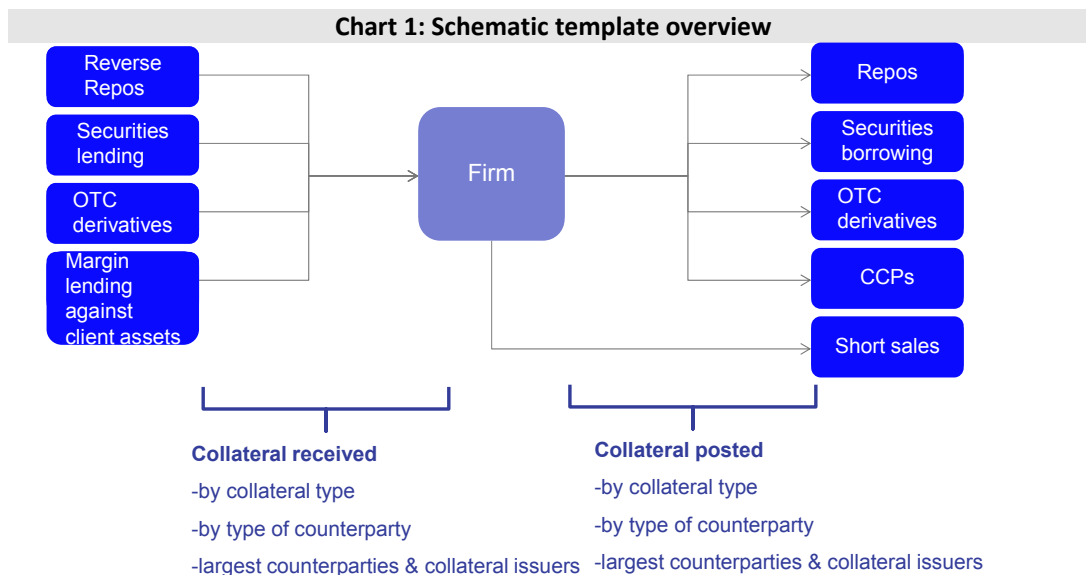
Chart 1: Schematic template overview

Reverse Repos

Securities lending

OTC derivatives

Margin lending against client assets

Firm

Repos

Securities borrowing

OTC derivatives

CCPs

Short sales

Collateral received
-by collateral type
-by type of counterparty
-largest counterparties & collateral issuers

Collateral posted
-by collateral type
-by type of counterparty
-largest counterparties & collateral issuers